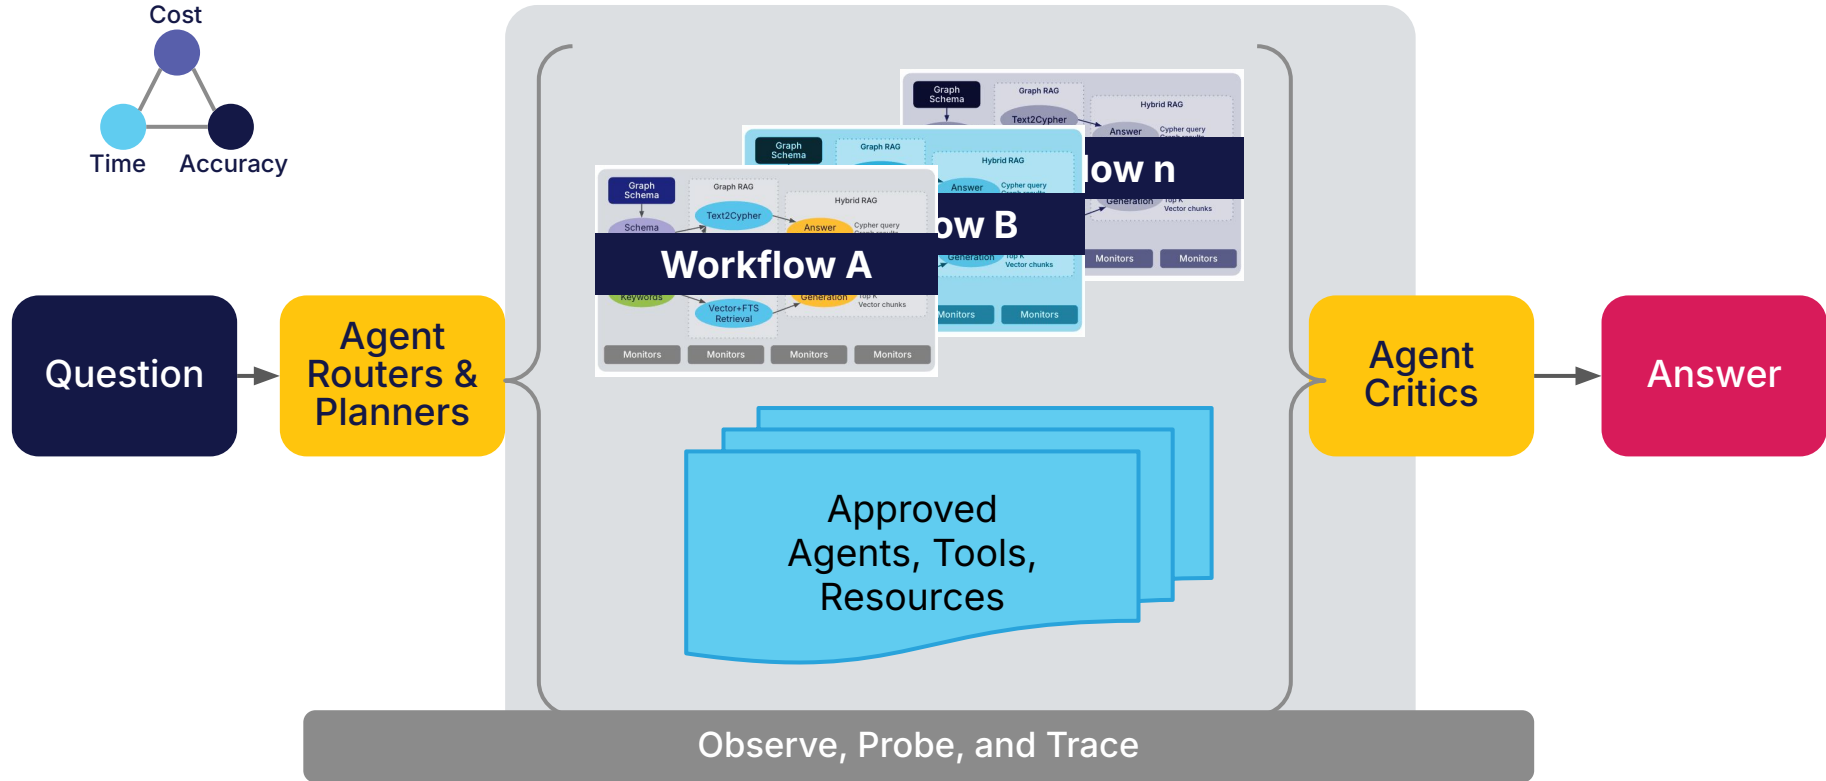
Cost

Time Accuracy

Question

Agent Routers & Planners

Graph Schema

Graph RAG

Hybrid RAG

Text2Cypher

Answer

Cypher query

low n

Generation

Top K Vector chunks

Monitors Monitors

Graph Schema

Graph RAG

Hybrid RAG

Answer

Cypher query

ow B

Generation

Top K Vector chunks

Monitors Monitors

Graph Schema

Graph RAG

Hybrid RAG

Text2Cypher

Schema

Answer

Cypher query

Workflow A

Keywords

Generation

Top K Vector chunks

Vector+FTS Retrieval

Monitors Monitors Monitors Monitors

Approved Agents, Tools, Resources

Agent Critics

Answer

Observe, Probe, and Trace